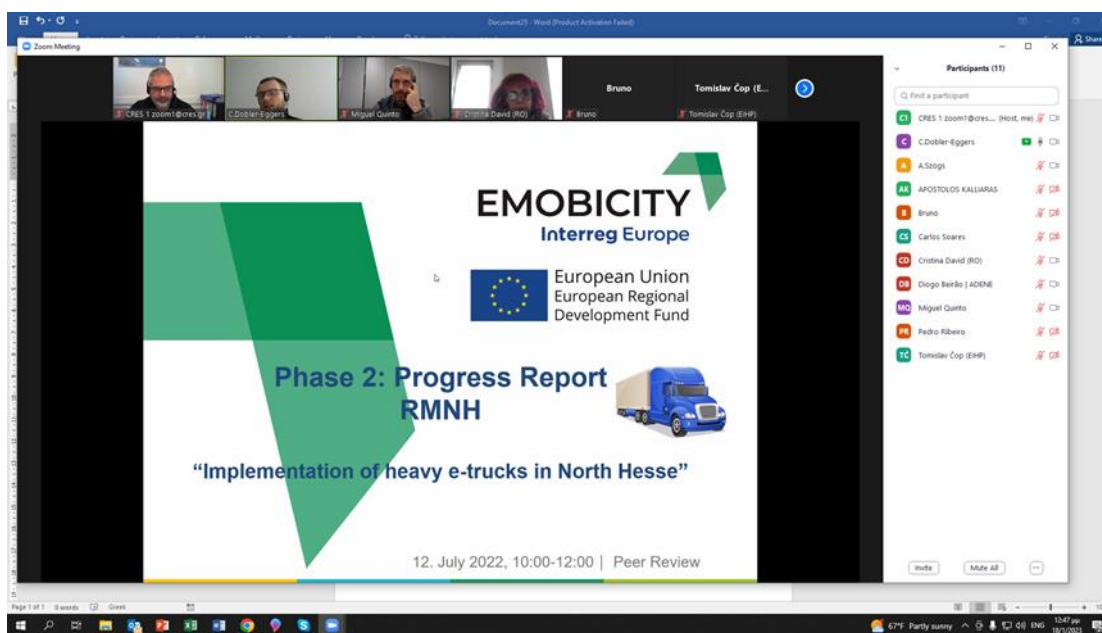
Document25 - Word (Product Activation Failed)

Zoom Meeting

CRES 1 zoom1@cres.gr

C.Dobler-Eggers

Miguel Quinto

Cristina David (RO)

Bruno

Tomislav Čop (E...

Bruno

Tomislav Čop (EIHP)

Participants (11)

Find a participant

CRES 1 zoom1@cres... (Host, me)

C.Dobler-Eggers

A.Szogs

APOSTOLOS KALLIARAS

Bruno

Carlos Soares

Cristina David (RO)

Diogo Beirão | ADENE

Miguel Quinto

Pedro Ribeiro

Tomislav Čop (EIHP)

Invite

Mute All

EMOBICITY

Interreg Europe

European Union
European Regional
Development Fund

Phase 2: Progress Report
RMNH

“Implementation of heavy e-trucks in North Hesse”

12. July 2022, 10:00-12:00 | Peer Review

Page 1 of 1 0 words Greek

67°F Partly sunny ENG 12:47 μμ 18/1/2023